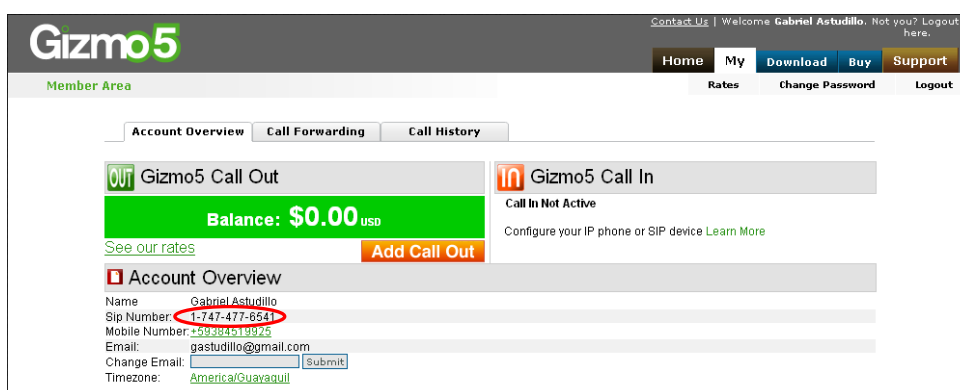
Gizmo5

Contact Us | Welcome Gabriel Astudillo. Not you? Logout here.

Home My Download Buy Support

Member Area

Rates Change Password Logout

Account Overview Call Forwarding Call History

OUT Gizmo5 Call Out

Balance: $0.00 USD

See our rates

Add Call Out

IN Gizmo5 Call In

Call In Not Active

Configure your IP phone or SIP device Learn More

Account Overview

| | |
|---|---|
| Name | Gabriel Astudillo |
| Sip Number: | 1-747-477-6541 |
| Mobile Number: | +593984519925 |
| Email: | gastudillo@gmail.com |
| Change Email: | Submit |
| Timezone: | America/Guayaquil |